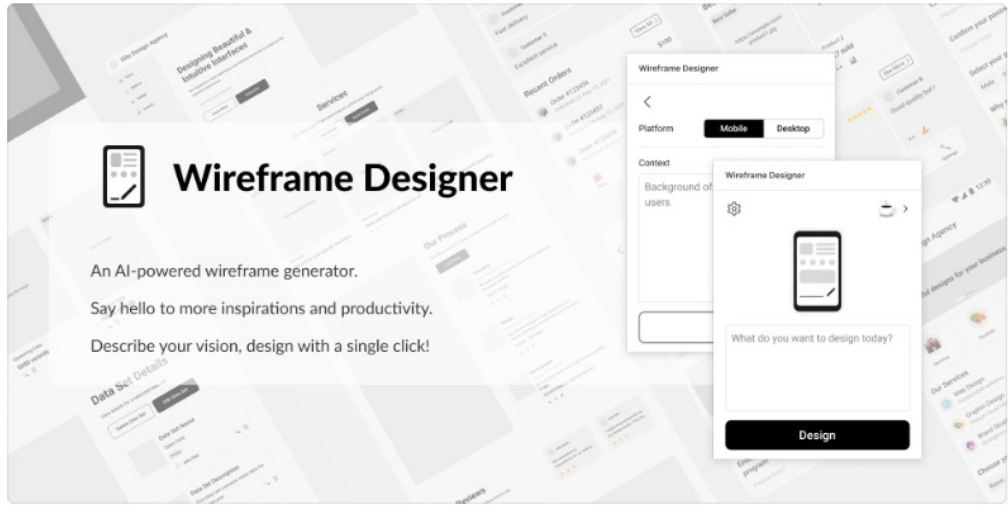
Wireframe Designer

An AI-powered wireframe generator.

Say hello to more inspirations and productivity.

Describe your vision, design with a single click!

Wireframe Designer

Platform Mobile Desktop

Context

Background of users

Wireframe Designer

What do you want to design today?

Design

Designing Beautiful & Intuitive Interfaces

Services

Recent Orders

Our Process

Data Set Details

Data Set Name

Data Set Description

Our Services

Reviews

Fast delivery

Excellent service

Best Seller

Good Quality Tool

Agency

Web Design

Graphic Design